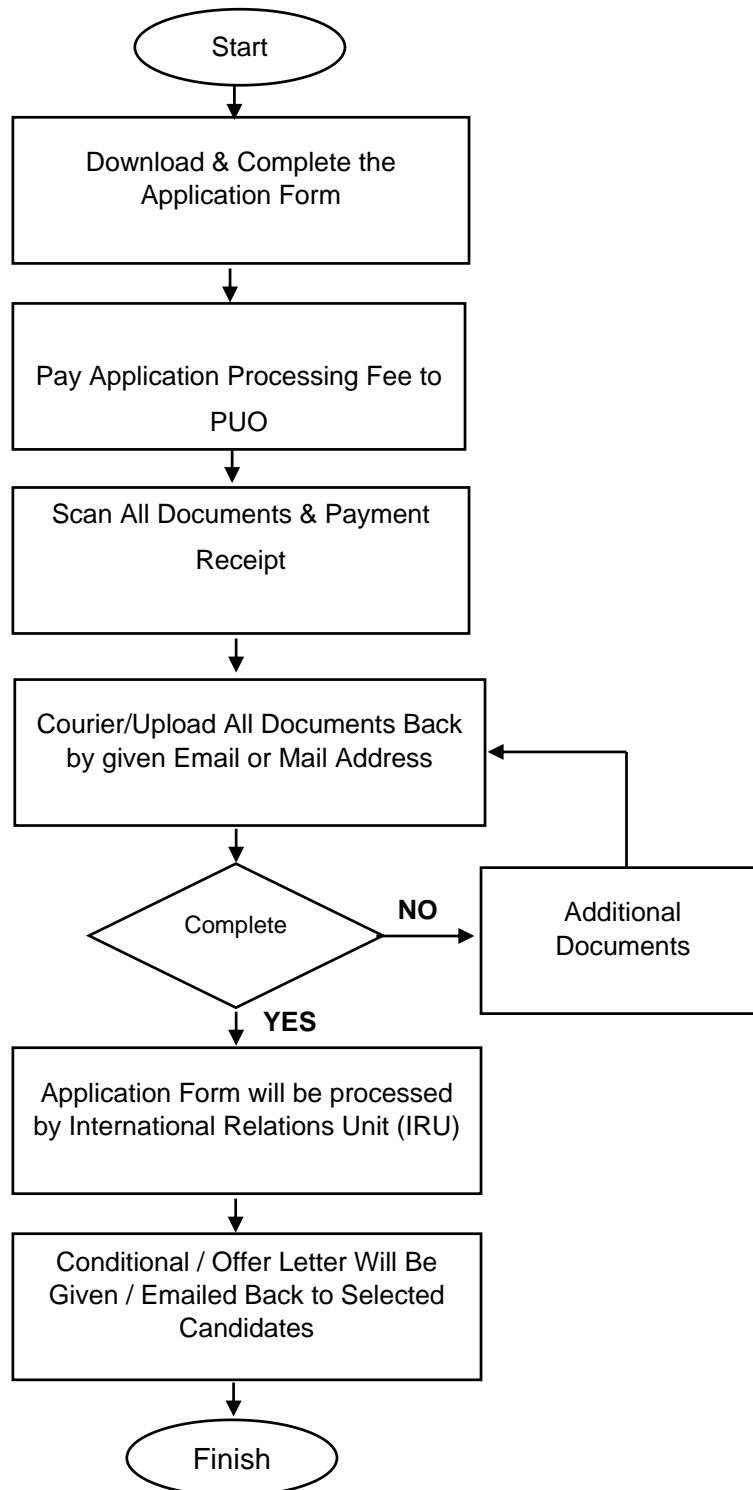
Start

Download & Complete the Application Form

Pay Application Processing Fee to PUO

Scan All Documents & Payment Receipt

Courier/Upload All Documents Back by given Email or Mail Address

Complete

NO

Additional Documents

YES

Application Form will be processed by International Relations Unit (IRU)

Conditional / Offer Letter Will Be Given / Emailed Back to Selected Candidates

Finish